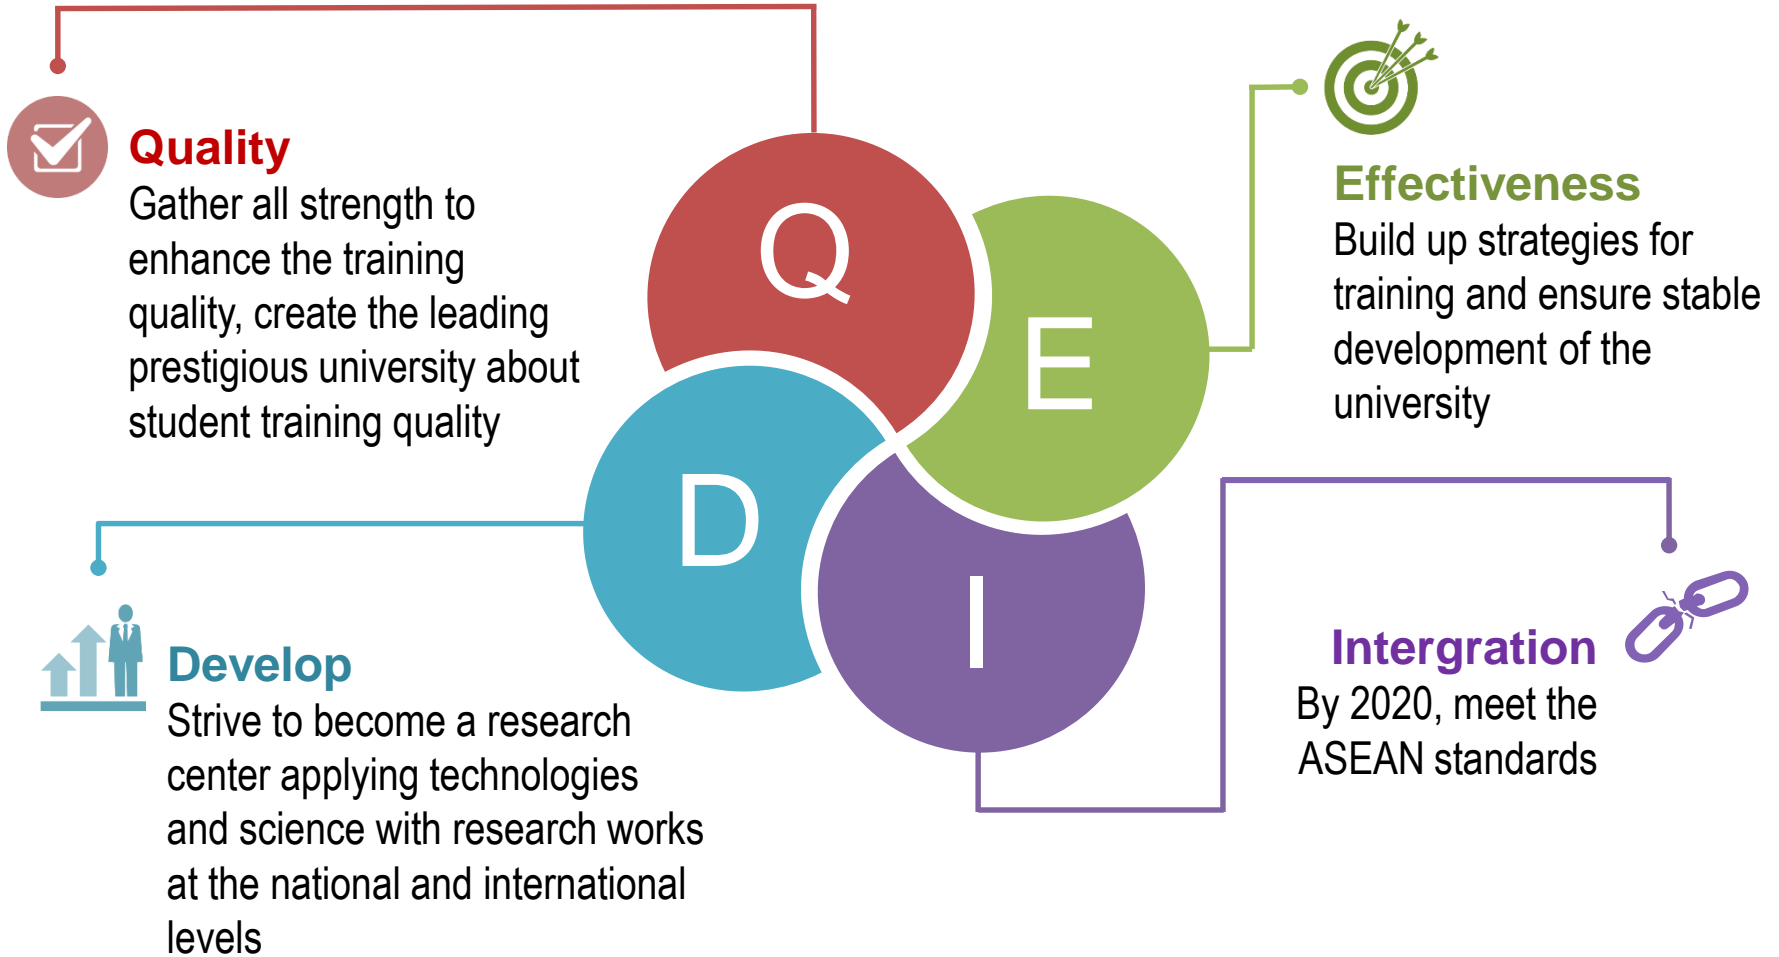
Quality
Gather all strength to enhance the training quality, create the leading prestigious university about student training quality

Q

E

Effectiveness
Build up strategies for training and ensure stable development of the university

D

I

Develop
Strive to become a research center applying technologies and science with research works at the national and international levels

Intergration
By 2020, meet the ASEAN standards